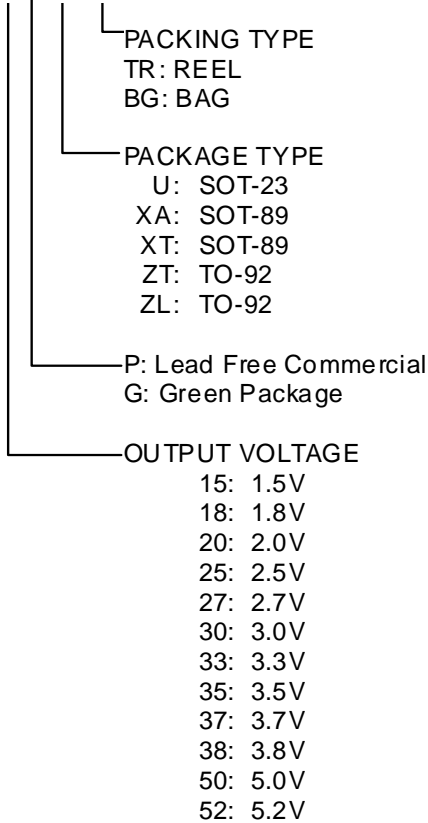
PACKING TYPE
TR: REEL
BG: BAG

PACKAGE TYPE
U: SOT-23
XA: SOT-89
XT: SOT-89
ZT: TO-92
ZL: TO-92

P: Lead Free Commercial
G: Green Package

OUTPUT VOLTAGE
15: 1.5V
18: 1.8V
20: 2.0V
25: 2.5V
27: 2.7V
30: 3.0V
33: 3.3V
35: 3.5V
37: 3.7V
38: 3.8V
50: 5.0V
52: 5.2V